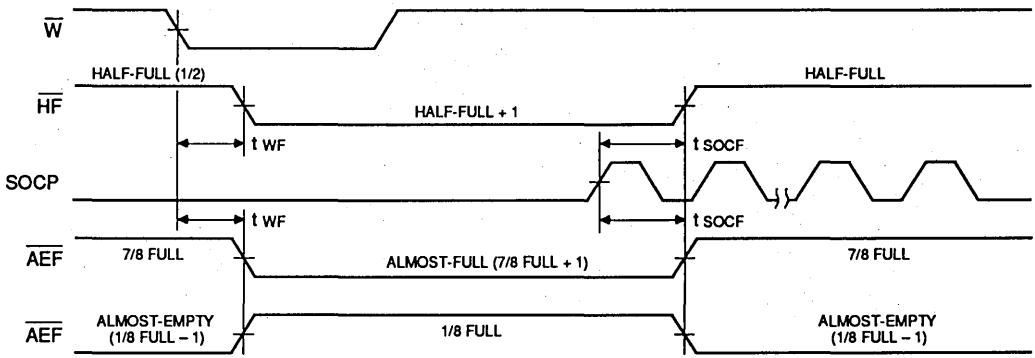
$\overline{W}$

HALF-FULL (1/2)

HALF-FULL

$\overline{HF}$

HALF-FULL + 1

t WF

t SOCF

SOCP

t WF

t SOCF

$\overline{AEF}$

7/8 FULL

ALMOST-FULL (7/8 FULL + 1)

7/8 FULL

$\overline{AEF}$

ALMOST-EMPTY (1/8 FULL – 1)

1/8 FULL

ALMOST-EMPTY (1/8 FULL – 1)